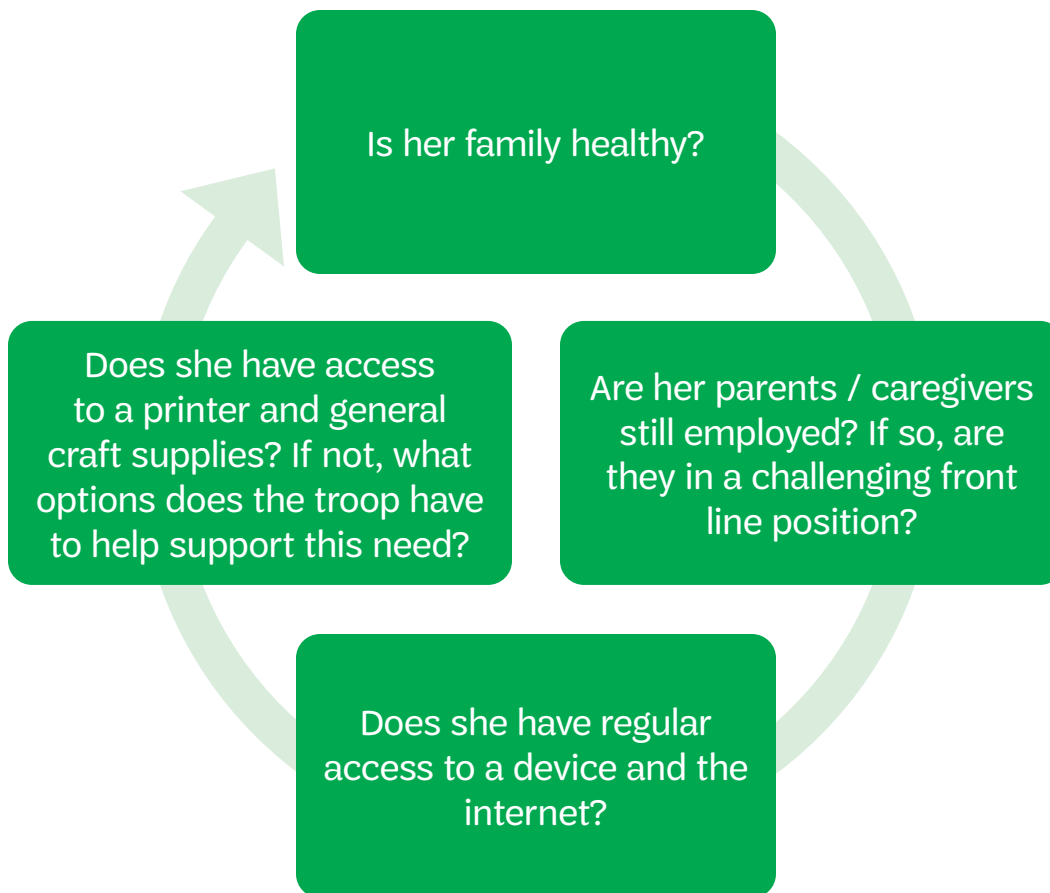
Is her family healthy?

Are her parents / caregivers still employed? If so, are they in a challenging front line position?

Does she have regular access to a device and the internet?

Does she have access to a printer and general craft supplies? If not, what options does the troop have to help support this need?